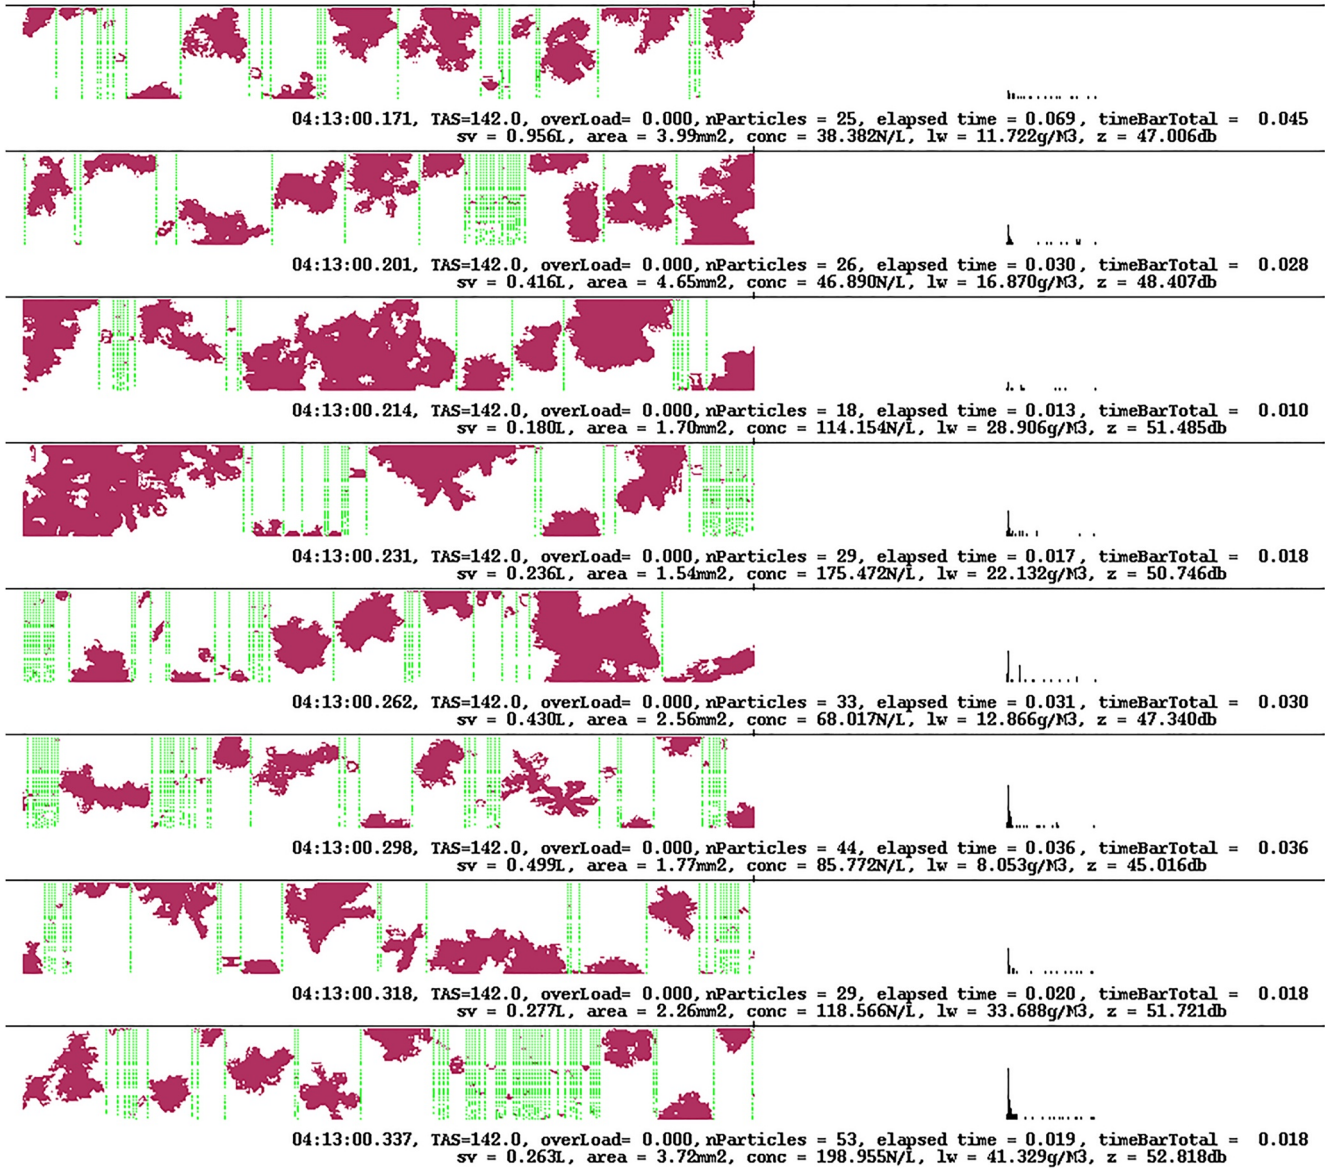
04:13:00.171, TAS=142.0, overLoad= 0.000, nParticles = 25, elapsed time = 0.069, timeBarTotal = 0.045
sv = 0.956L, area = 3.99mm2, conc = 38.382N/L, lw = 11.722g/M3, z = 47.006db

04:13:00.201, TAS=142.0, overLoad= 0.000, nParticles = 26, elapsed time = 0.030, timeBarTotal = 0.028
sv = 0.416L, area = 4.65mm2, conc = 46.890N/L, lw = 16.870g/M3, z = 48.407db

04:13:00.214, TAS=142.0, overLoad= 0.000, nParticles = 18, elapsed time = 0.013, timeBarTotal = 0.010
sv = 0.180L, area = 1.70mm2, conc = 114.154N/L, lw = 28.906g/M3, z = 51.485db

04:13:00.231, TAS=142.0, overLoad= 0.000, nParticles = 29, elapsed time = 0.017, timeBarTotal = 0.018
sv = 0.236L, area = 1.54mm2, conc = 175.472N/L, lw = 22.132g/M3, z = 50.746db

04:13:00.262, TAS=142.0, overLoad= 0.000, nParticles = 33, elapsed time = 0.031, timeBarTotal = 0.030
sv = 0.430L, area = 2.56mm2, conc = 68.017N/L, lw = 12.866g/M3, z = 47.340db

04:13:00.298, TAS=142.0, overLoad= 0.000, nParticles = 44, elapsed time = 0.036, timeBarTotal = 0.036
sv = 0.499L, area = 1.77mm2, conc = 85.772N/L, lw = 8.053g/M3, z = 45.016db

04:13:00.318, TAS=142.0, overLoad= 0.000, nParticles = 29, elapsed time = 0.020, timeBarTotal = 0.018
sv = 0.277L, area = 2.26mm2, conc = 118.566N/L, lw = 33.688g/M3, z = 51.721db

04:13:00.337, TAS=142.0, overLoad= 0.000, nParticles = 53, elapsed time = 0.019, timeBarTotal = 0.018
sv = 0.263L, area = 3.72mm2, conc = 198.955N/L, lw = 41.329g/M3, z = 52.818db